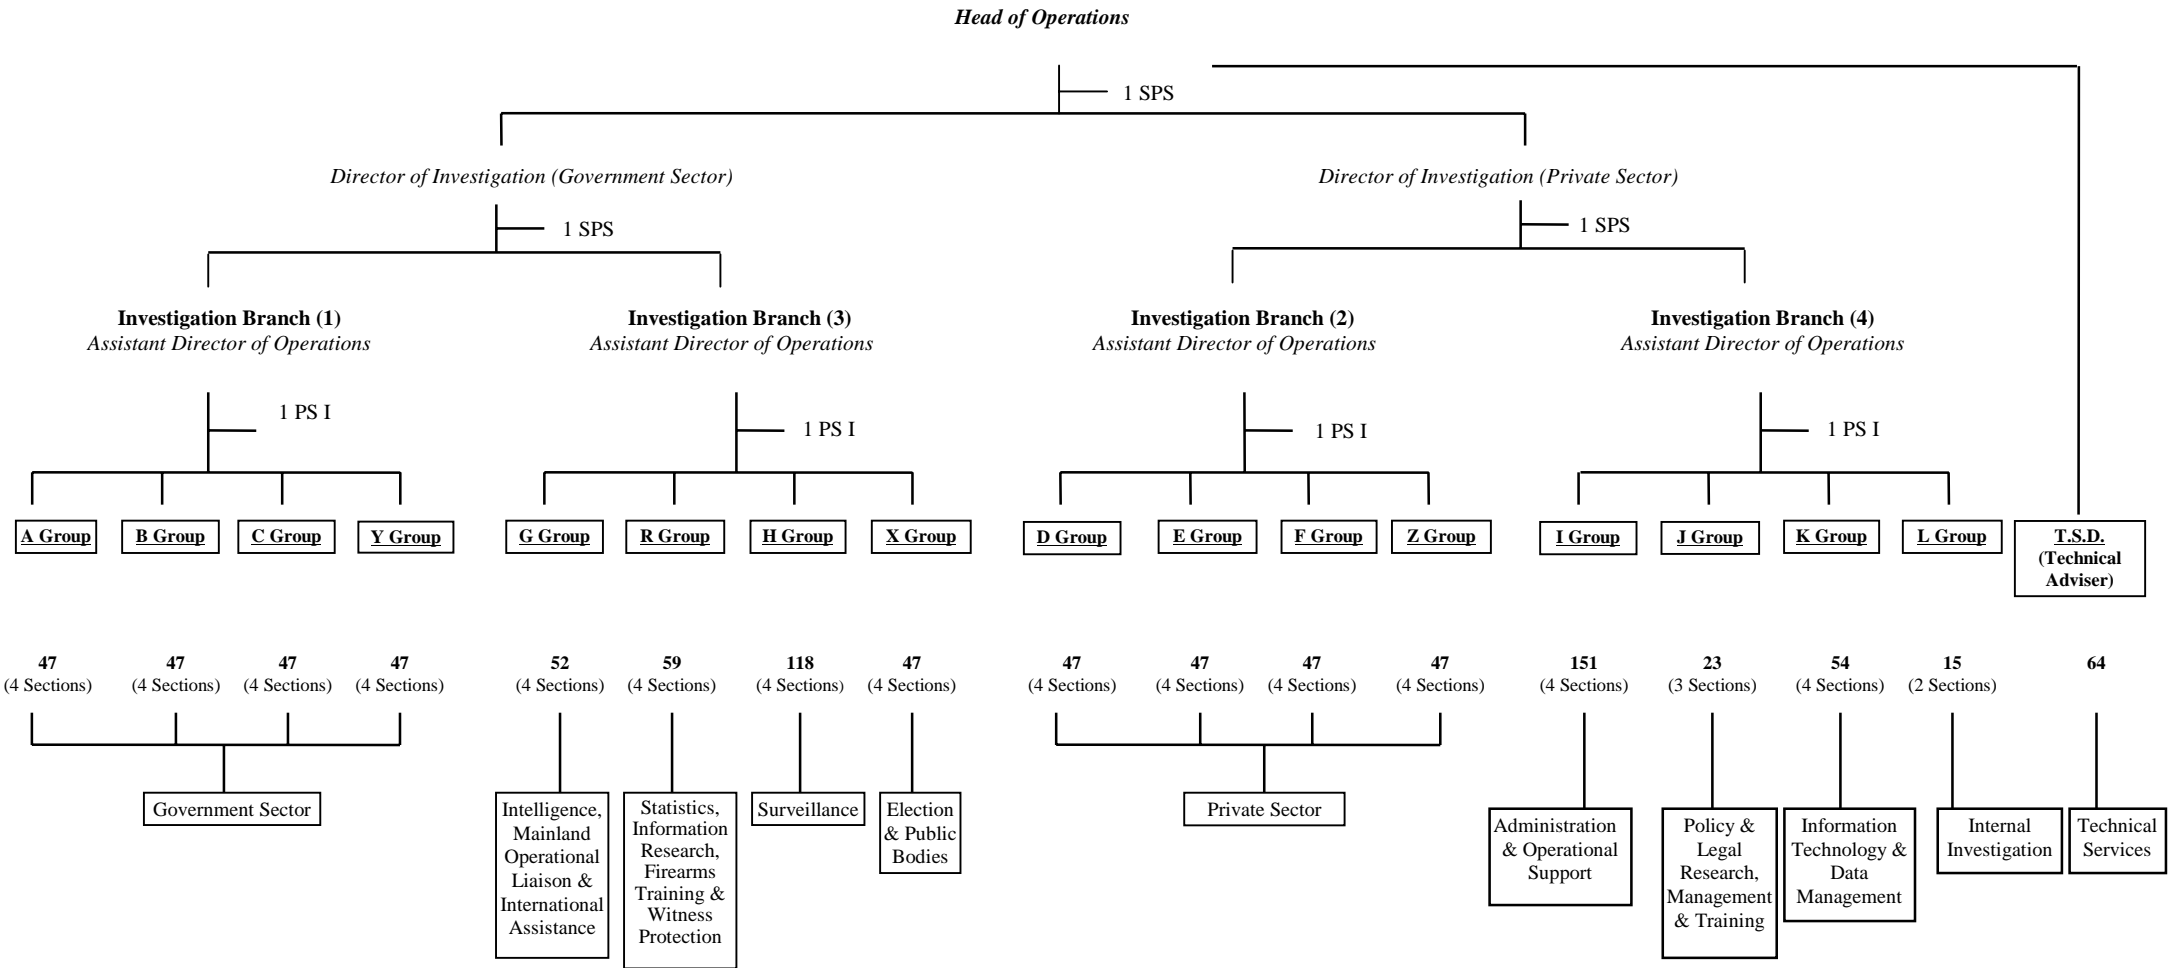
Head of Operations

1 SPS

Director of Investigation (Government Sector)

Director of Investigation (Private Sector)

1 SPS

1 SPS

Investigation Branch (1)
Assistant Director of Operations

Investigation Branch (3)
Assistant Director of Operations

Investigation Branch (2)
Assistant Director of Operations

Investigation Branch (4)
Assistant Director of Operations

1 PS I

1 PS I

1 PS I

1 PS I

A Group

B Group

C Group

Y Group

G Group

R Group

H Group

X Group

D Group

E Group

F Group

Z Group

I Group

J Group

K Group

L Group

T.S.D. (Technical Adviser)

47 (4 Sections)

47 (4 Sections)

47 (4 Sections)

47 (4 Sections)

52 (4 Sections)

59 (4 Sections)

118 (4 Sections)

47 (4 Sections)

47 (4 Sections)

47 (4 Sections)

47 (4 Sections)

47 (4 Sections)

151 (4 Sections)

23 (3 Sections)

54 (4 Sections)

15 (2 Sections)

64

Government Sector

Intelligence, Mainland Operational Liaison & International Assistance

Statistics, Information Research, Firearms Training & Witness Protection

Surveillance

Election & Public Bodies

Private Sector

Administration & Operational Support

Policy & Legal Research, Management & Training

Information Technology & Data Management

Internal Investigation

Technical Services